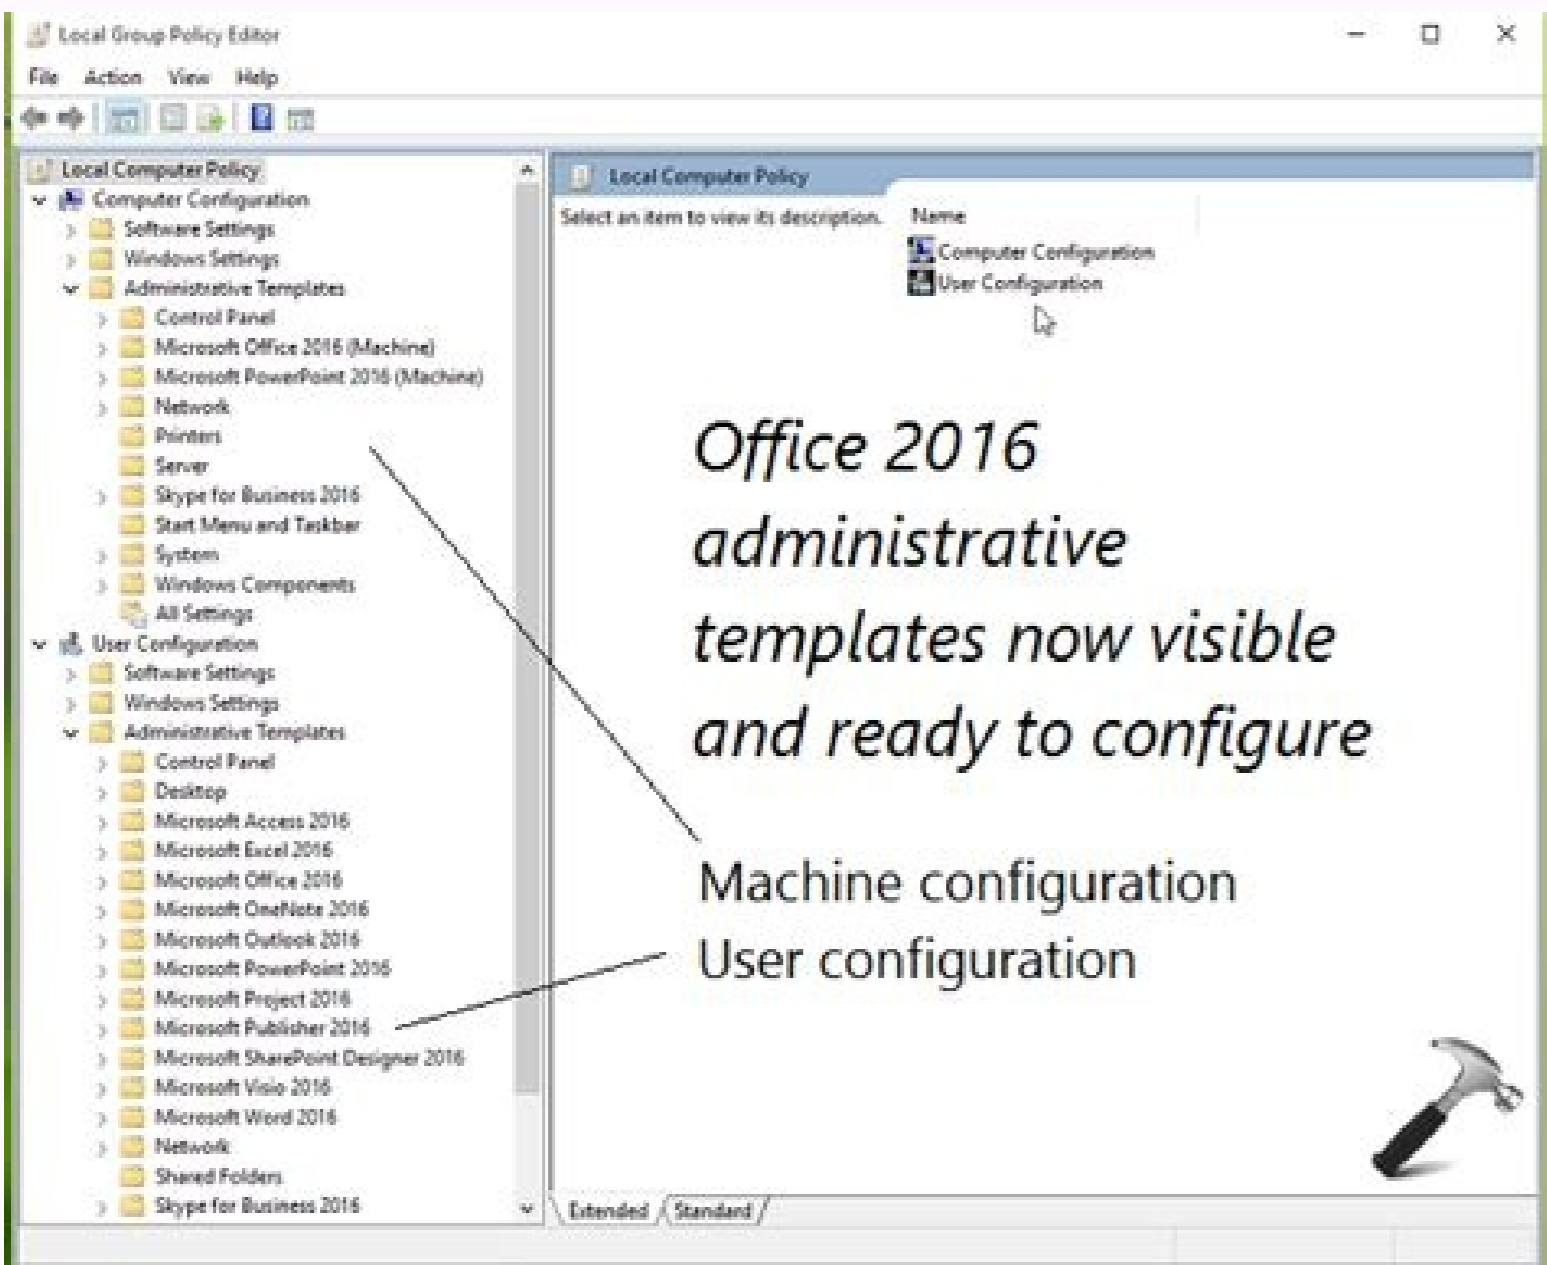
Local Group Policy Editor

File Action View Help

Local Computer Policy
Computer Configuration
Software Settings
Windows Settings
Administrative Templates
Control Panel
Microsoft Office 2016 (Machine)
Microsoft PowerPoint 2016 (Machine)
Network
Printers
Server
Skype for Business 2016
Start Menu and Taskbar
System
Windows Components
All Settings
User Configuration
Software Settings
Windows Settings
Administrative Templates
Control Panel
Desktop
Microsoft Access 2016
Microsoft Excel 2016
Microsoft Office 2016
Microsoft OneNote 2016
Microsoft Outlook 2016
Microsoft PowerPoint 2016
Microsoft Project 2016
Microsoft Publisher 2016
Microsoft SharePoint Designer 2016
Microsoft Visio 2016
Microsoft Word 2016
Network
Shared Folders
Skype for Business 2016

Local Computer Policy
Select an item to view its description.
Name
Computer Configuration
User Configuration

Office 2016 administrative templates now visible and ready to configure

Machine configuration
User configuration

Extended Standard